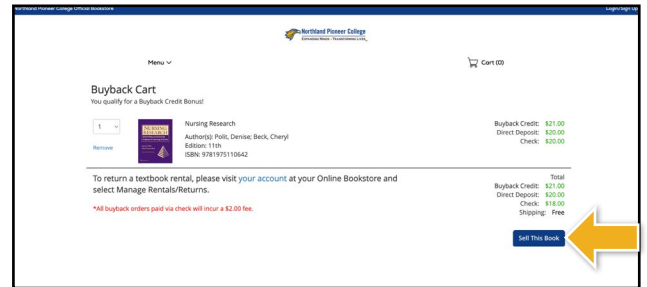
Northland Pioneer College Official Bookstore

Login/Sign Up

Northland Pioneer College
EXPANDING MINDS · TRANSFORMING LIVES

Menu

Cart (0)

Buyback Cart
You qualify for a Buyback Credit Bonus!

1

Remove

NURSING RESEARCH

Nursing Research
Author(s): Polit, Denise; Beck, Cheryl
Edition: 11th
ISBN: 9781975110642

Buyback Credit: $21.00
Direct Deposit: $20.00
Check: $20.00

To return a textbook rental, please visit your account at your Online Bookstore and select Manage Rentals/Returns.

*All buyback orders paid via check will incur a $2.00 fee.

Total
Buyback Credit: $21.00
Direct Deposit: $20.00
Check: $18.00
Shipping: Free

Sell This Book